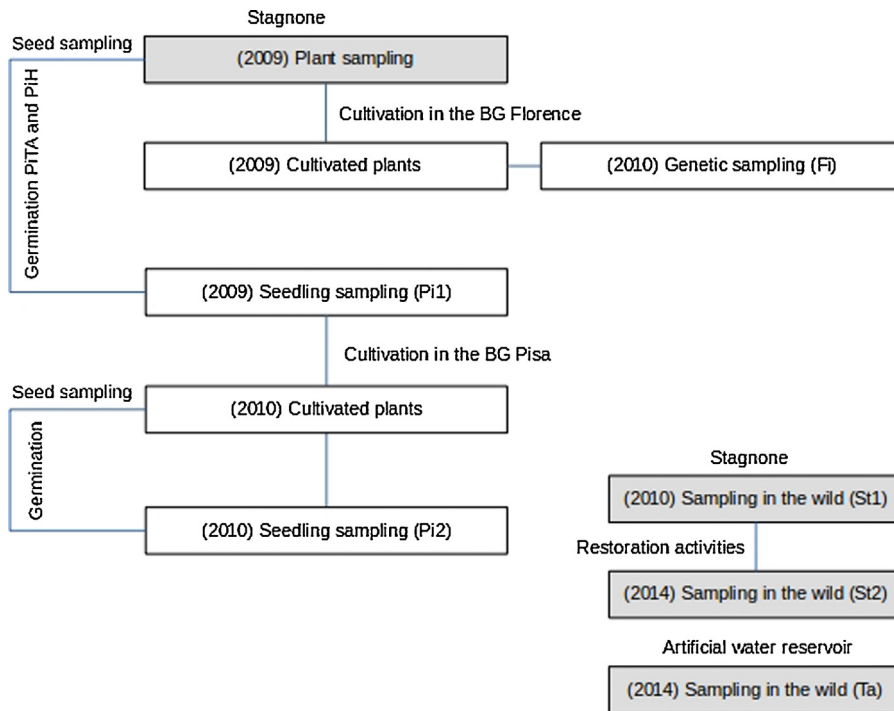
Stagnone

Seed sampling

(2009) Plant sampling

Germination PiTA and PiH

Cultivation in the BG Florence

(2009) Cultivated plants

(2010) Genetic sampling (Fi)

(2009) Seedling sampling (Pi1)

Cultivation in the BG Pisa

Seed sampling

(2010) Cultivated plants

Germination

(2010) Seedling sampling (Pi2)

Stagnone

(2010) Sampling in the wild (St1)

Restoration activities

(2014) Sampling in the wild (St2)

Artificial water reservoir

(2014) Sampling in the wild (Ta)